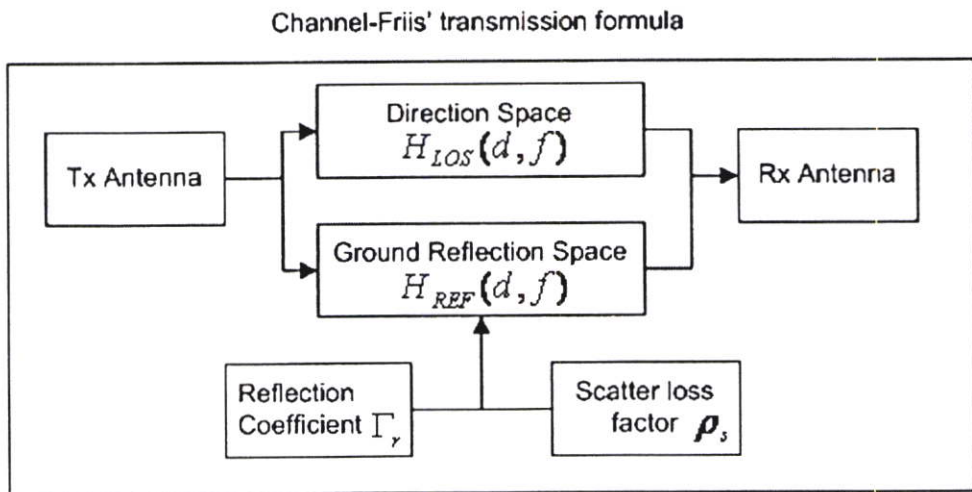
Channel-Friis' transmission formula

Tx Antenna

Direction Space
$H_{LOS}(d, f)$

Ground Reflection Space
$H_{REF}(d, f)$

Rx Antenna

Reflection Coefficient $\Gamma_{\gamma}$

Scatter loss factor $\boldsymbol{\rho}_s$